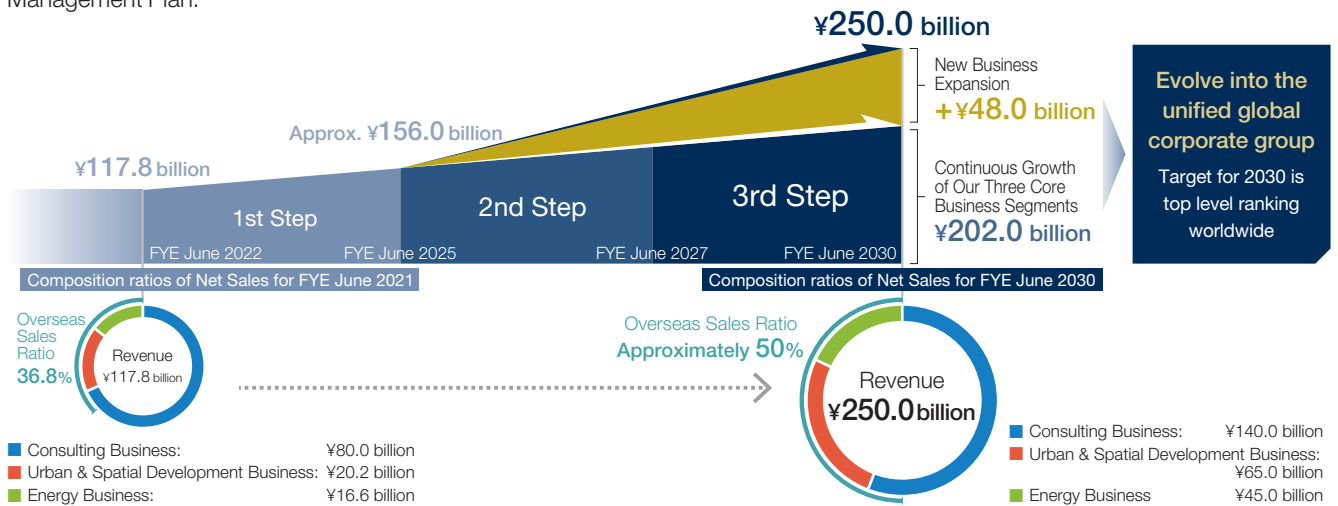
Management Plan.

¥250.0 billion

New Business Expansion
+¥48.0 billion

Evolve into the unified global corporate group
Target for 2030 is top level ranking worldwide

Approx. ¥156.0 billion

¥117.8 billion

Continuous Growth of Our Three Core Business Segments
¥202.0 billion

1st Step
2nd Step
3rd Step

FYE June 2022
FYE June 2025
FYE June 2027
FYE June 2030

Composition ratios of Net Sales for FYE June 2021

Overseas Sales Ratio
36.8%

Revenue
¥117.8 billion

Consulting Business: ¥80.0 billion
Urban & Spatial Development Business: ¥20.2 billion
Energy Business: ¥16.6 billion

Composition ratios of Net Sales for FYE June 2030

Overseas Sales Ratio
Approximately 50%

Revenue
¥250.0 billion

Consulting Business: ¥140.0 billion
Urban & Spatial Development Business: ¥65.0 billion
Energy Business ¥45.0 billion